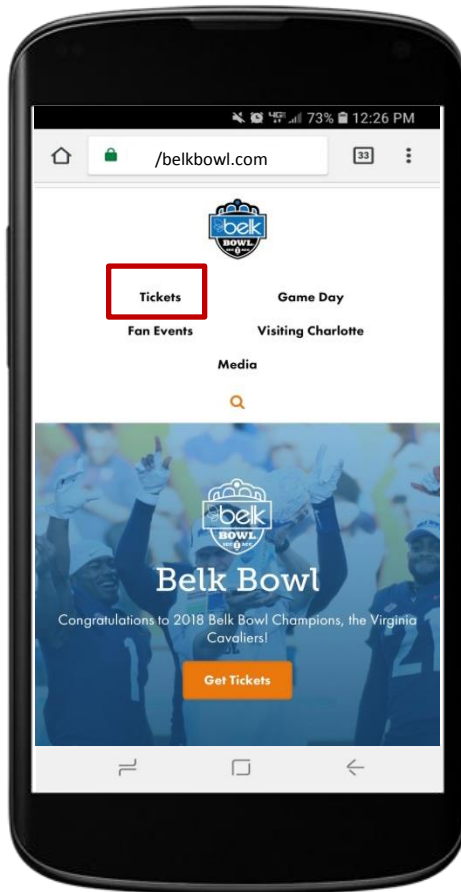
73% 12:26 PM

/belkbowl.com

33

belk BOWL

Tickets

Game Day

Fan Events

Visiting Charlotte

Media

belk BOWL

Belk Bowl

Congratulations to 2018 Belk Bowl Champions, the Virginia Cavaliers!

Get Tickets